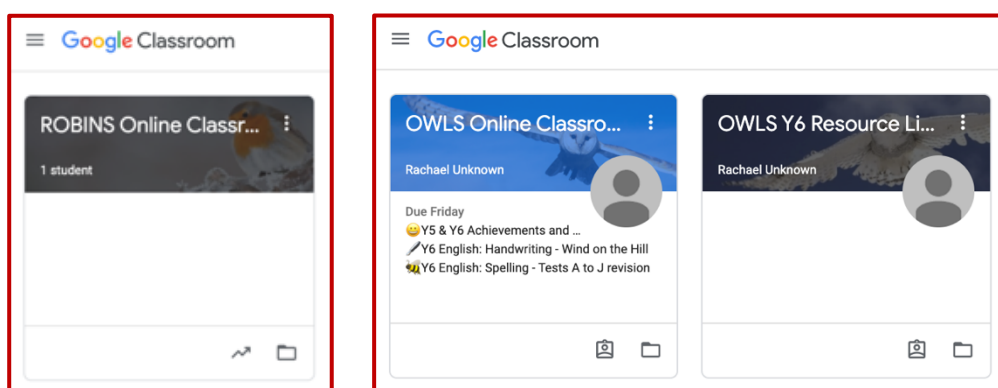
Google Classroom

ROBINS Online Classr...

1 student

Google Classroom

OWLS Online Classro...

Rachael Unknown

Due Friday
😀Y5 & Y6 Achievements and ...
🖊Y6 English: Handwriting - Wind on the Hill
🐝Y6 English: Spelling - Tests A to J revision

OWLS Y6 Resource Li...

Rachael Unknown